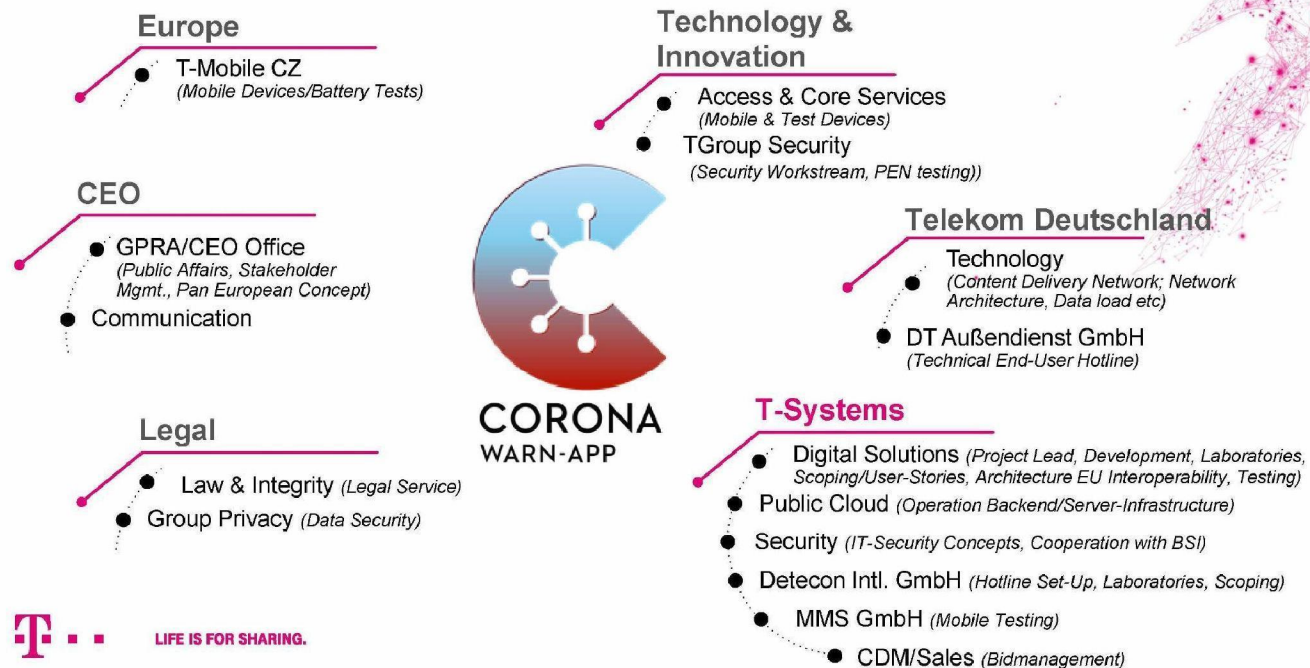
Europe

T-Mobile CZ
(Mobile Devices/Battery Tests)

CEO

GPRA/CEO Office
(Public Affairs, Stakeholder Mgmt., Pan European Concept)

Communication

Legal

Law & Integrity (Legal Service)

Group Privacy (Data Security)

Technology & Innovation

Access & Core Services
(Mobile & Test Devices)

TGroup Security
(Security Workstream, PEN testing))

CORONA
WARN-APP

Telekom Deutschland

Technology
(Content Delivery Network; Network Architecture, Data load etc)

DT Außendienst GmbH
(Technical End-User Hotline)

T-Systems

Digital Solutions (Project Lead, Development, Laboratories, Scoping/User-Stories, Architecture EU Interoperability, Testing)

Public Cloud (Operation Backend/Server-Infrastructure)

Security (IT-Security Concepts, Cooperation with BSI)

Detecon Intl. GmbH (Hotline Set-Up, Laboratories, Scoping)

MMS GmbH (Mobile Testing)

CDM/Sales (Bidmanagement)

T · · LIFE IS FOR SHARING.